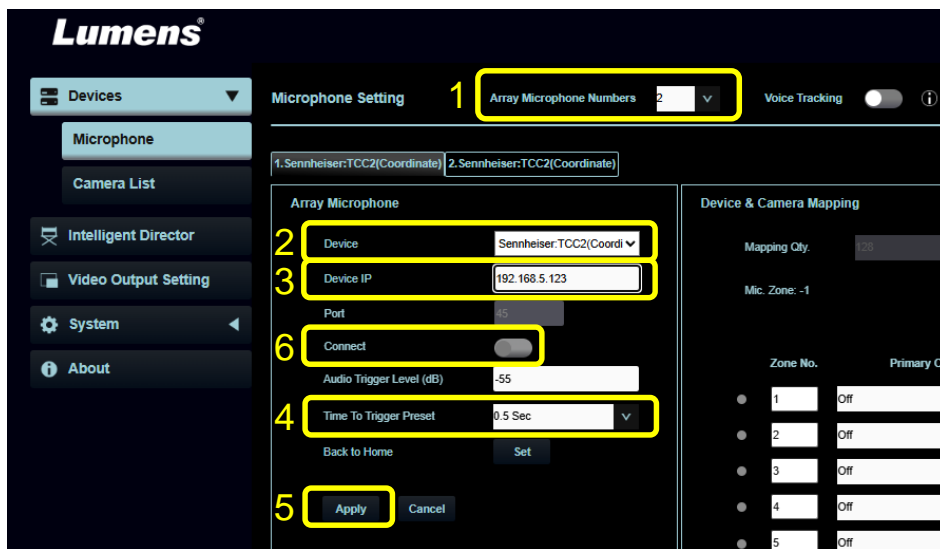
Lumens®

Devices

Microphone

Camera List

Intelligent Director

Video Output Setting

System

About

Microphone Setting

1

Array Microphone Numbers 2

Voice Tracking

1.Sennheiser:TCC2(Coordinate) 2.Sennheiser:TCC2(Coordinate)

Array Microphone

2 Device Sennheiser:TCC2(Coordi

3 Device IP 192.168.5.123

Port 45

6 Connect

Audio Trigger Level (dB) -55

4 Time To Trigger Preset 0.5 Sec

Back to Home Set

5 Apply Cancel

Device & Camera Mapping

Mapping Qty. 128

Mic. Zone: -1

| Zone No. | Primary C |
|---|---|
| 1 | Off |
| 2 | Off |
| 3 | Off |
| 4 | Off |
| 5 | Off |